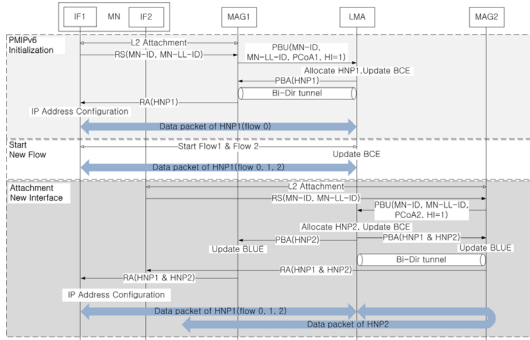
IF1 MN IF2
MAG1
LMA
MAG2

PMIPv6 Initialization
L2 Attachment
RS(MN-ID, MN-LL-ID)
PBU(MN-ID, MN-LL-ID, PCoA1, HI=1)
Allocate HNP1, Update BCE
PBA(HNP1)
Bi-Dir tunnel
RA(HNP1)
IP Address Configuration
Data packet of HNP1(flow 0)

Start New Flow
Start Flow1 & Flow 2
Update BCE
Data packet of HNP1(flow 0, 1, 2)

Attachment New Interface
L2 Attachment
RS(MN-ID, MN-LL-ID)
PBU(MN-ID, MN-LL-ID, PCoA2, HI=1)
Allocate HNP2, Update BCE
PBA(HNP2)
PBA(HNP1 & HNP2)
Update BLUE
Update BLUE
Bi-Dir tunnel
RA(HNP1 & HNP2)
RA(HNP1 & HNP2)
IP Address Configuration
Data packet of HNP1(flow 0, 1, 2)
Data packet of HNP2